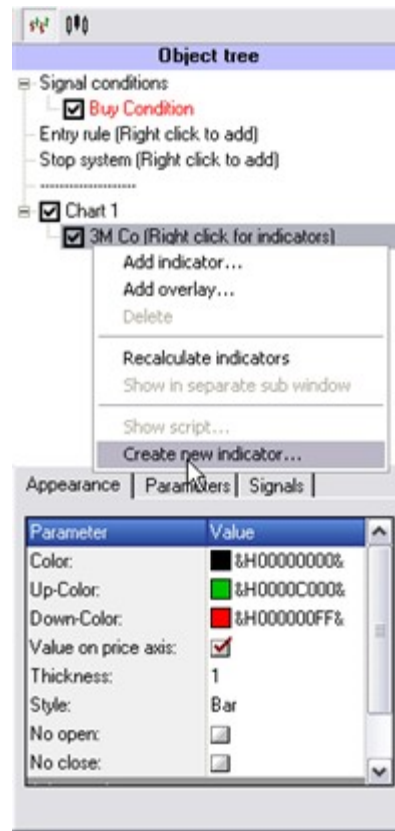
Object tree

Signal conditions
Buy Condition
Entry rule (Right click to add)
Stop system (Right click to add)
--------------------
Chart 1
3M Co (Right click for indicators)

Add indicator...
Add overlay...
Delete
Recalculate indicators
Show in separate sub window
Show script...
Create new indicator...

Appearance | Parameters | Signals

| Parameter | Value |
|---|---|
| Color: | &H00000000& |
| Up-Color: | &H0000C000& |
| Down-Color: | &H000000FF& |
| Value on price axis: | |
| Thickness: | 1 |
| Style: | Bar |
| No open: | |
| No close: | |